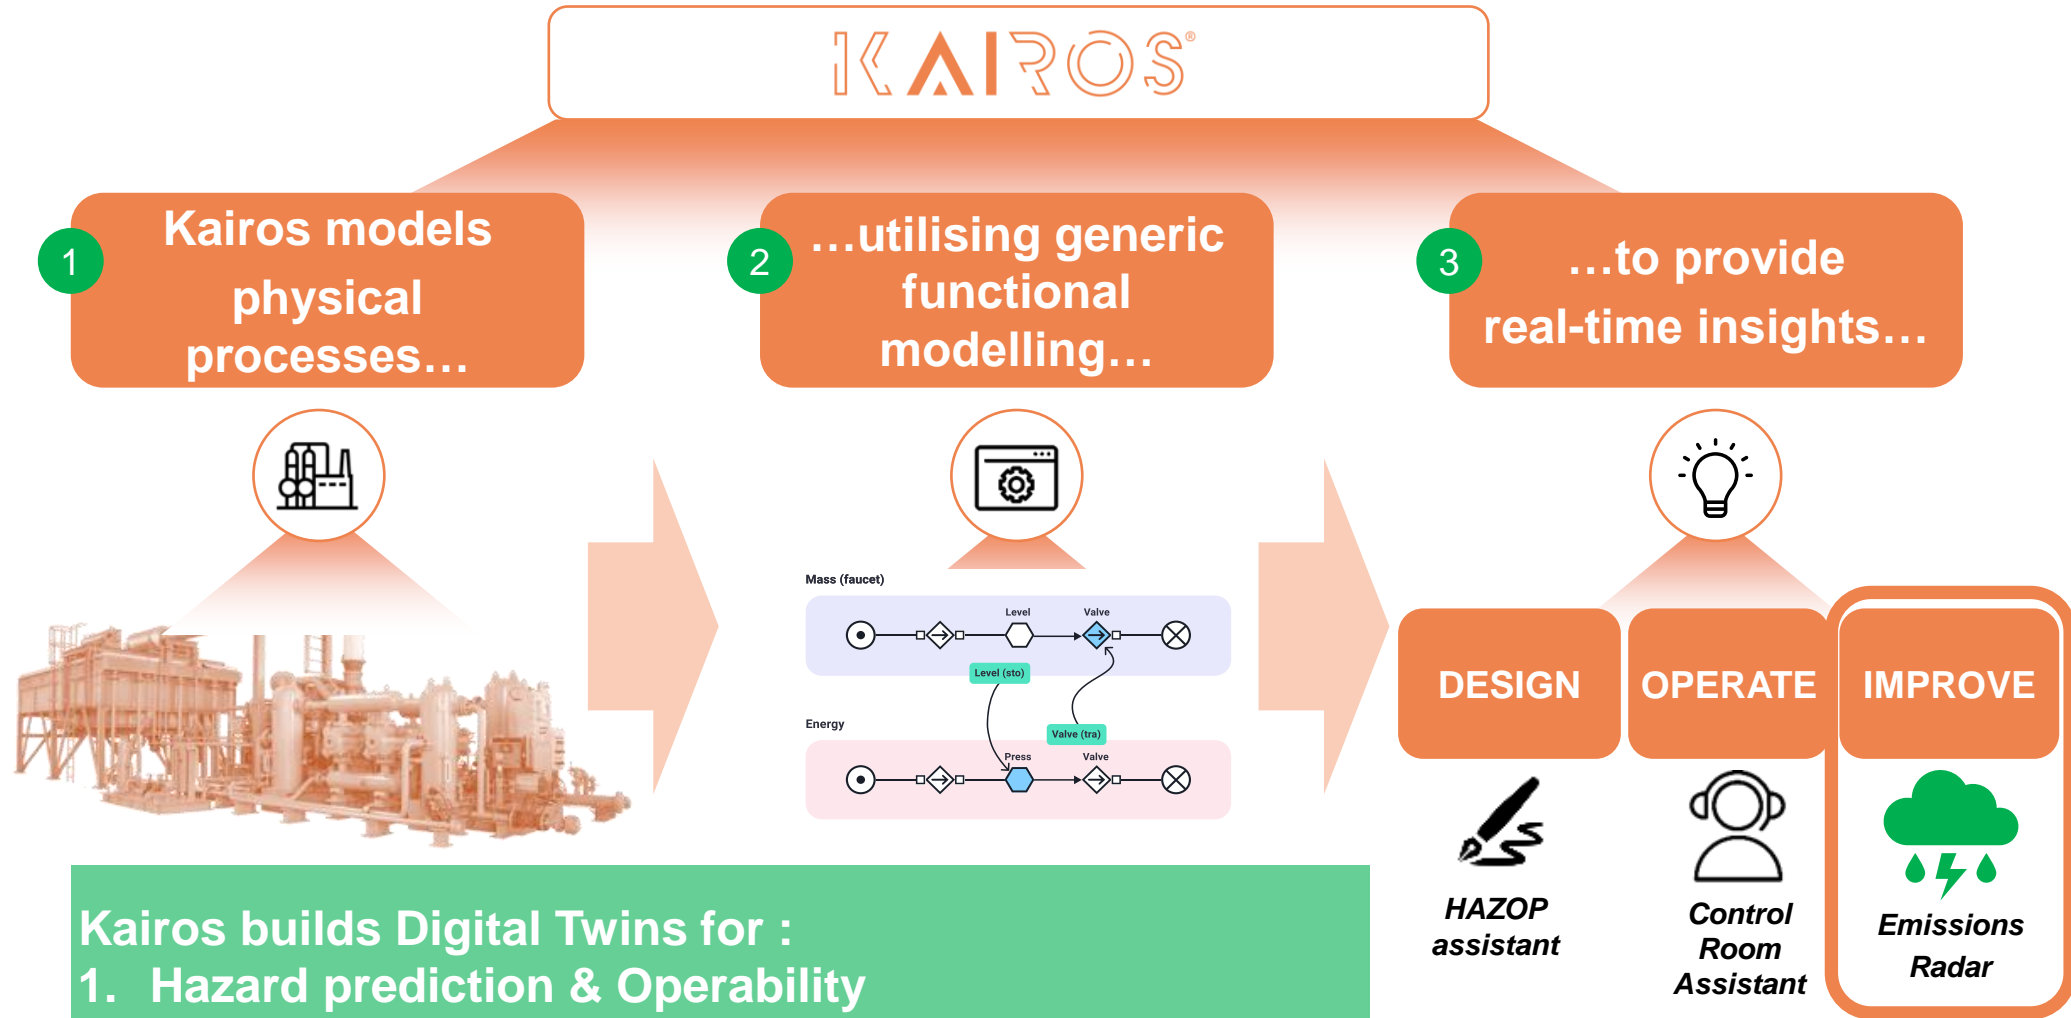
KAIROS®

1 Kairos models physical processes…

2 …utilising generic functional modelling…

3 …to provide real-time insights…

Mass (faucet)

Level

Valve

Level (sto)

Energy

Valve (tra)

Press

Valve

DESIGN

OPERATE

IMPROVE

HAZOP assistant

Control Room Assistant

Emissions Radar

Kairos builds Digital Twins for :
1. Hazard prediction & Operability